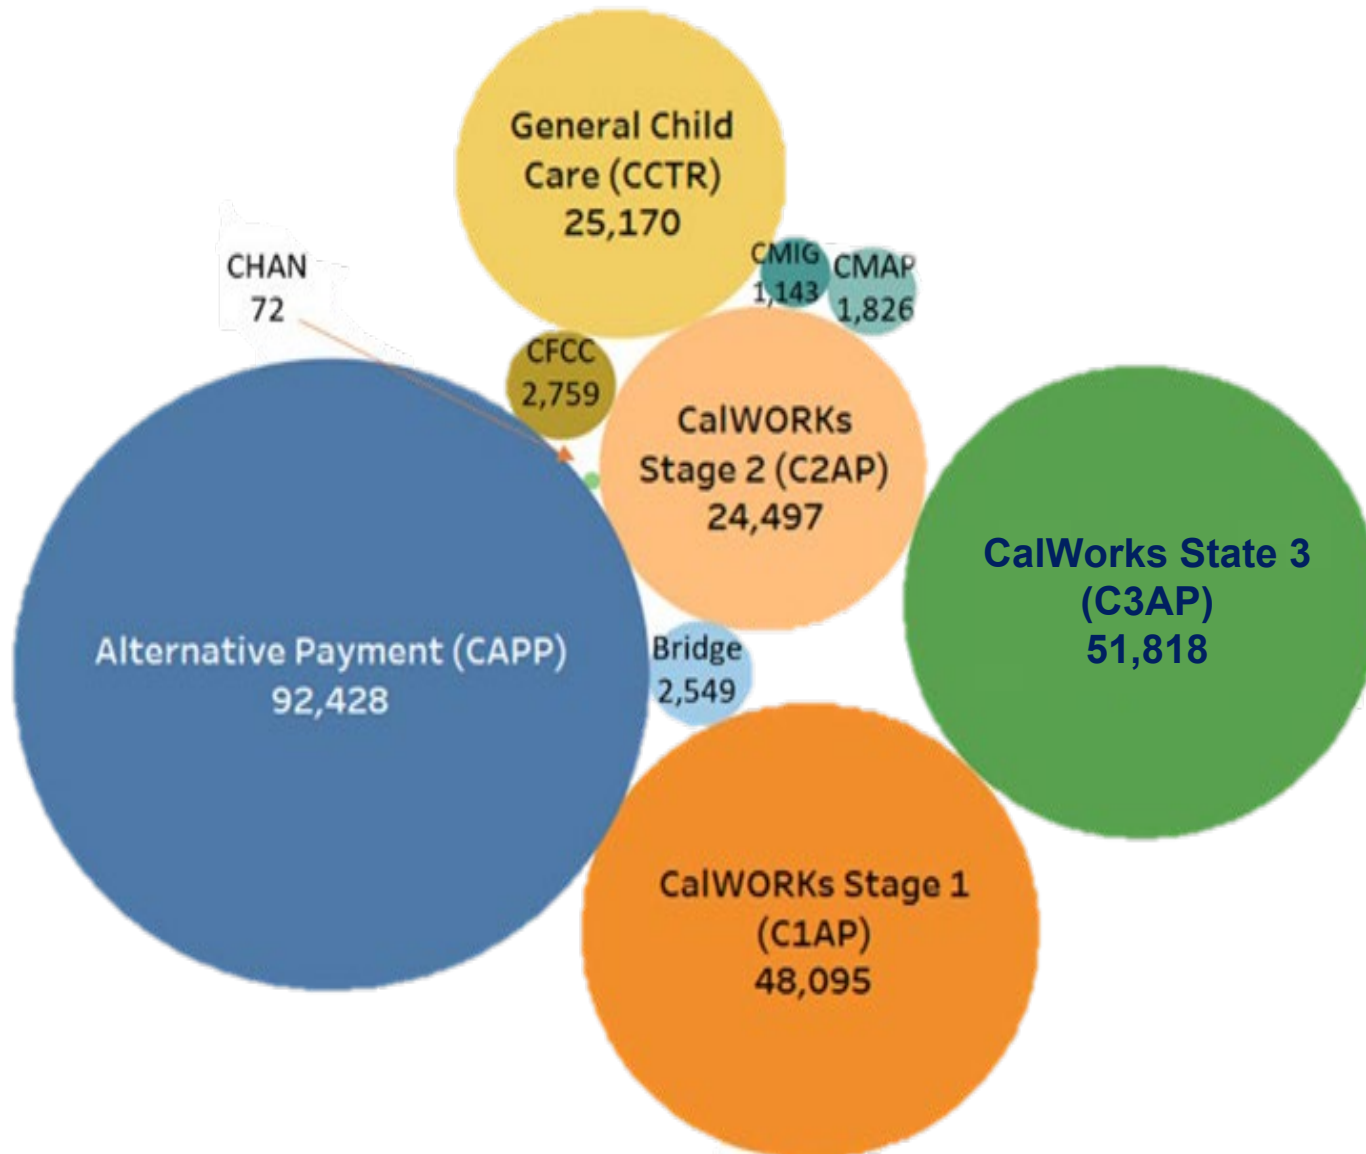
General Child Care (CCTR) 25,170

CHAN 72

CMIG 1,143

CMAP 1,826

CFCC 2,759

CalWORKs Stage 2 (C2AP) 24,497

CalWorks State 3 (C3AP) 51,818

Alternative Payment (CAPP) 92,428

Bridge 2,549

CalWORKs Stage 1 (C1AP) 48,095